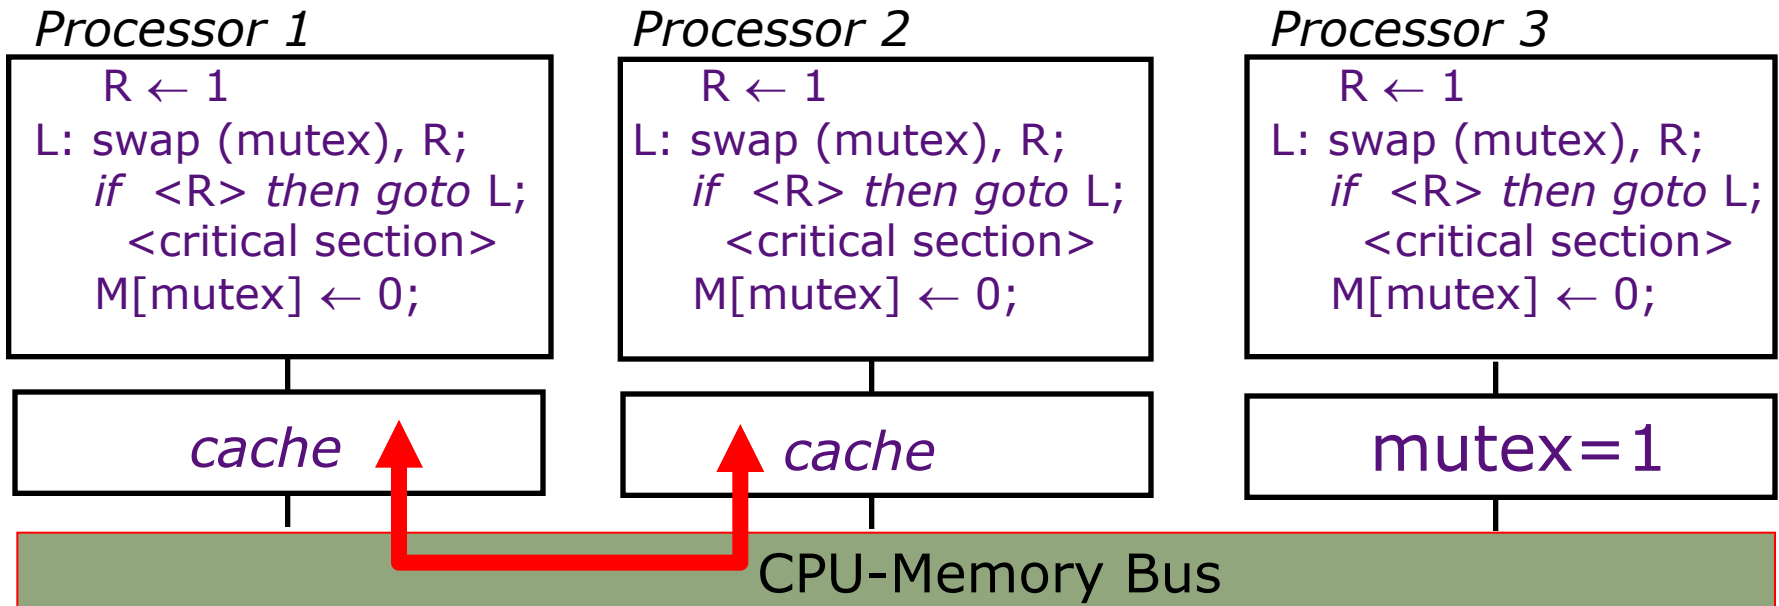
Processor 1

R $\leftarrow$ 1
L: swap (mutex), R;
if <R> then goto L;
<critical section>
M[mutex] $\leftarrow$ 0;

cache

Processor 2

R $\leftarrow$ 1
L: swap (mutex), R;
if <R> then goto L;
<critical section>
M[mutex] $\leftarrow$ 0;

cache

Processor 3

R $\leftarrow$ 1
L: swap (mutex), R;
if <R> then goto L;
<critical section>
M[mutex] $\leftarrow$ 0;

mutex=1

CPU-Memory Bus